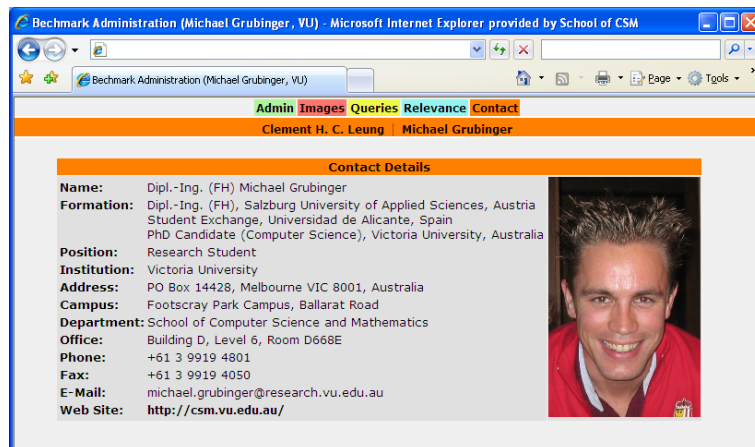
Bechmark Administration (Michael Grubinger, VU) - Microsoft Internet Explorer provided by School of CSM

Bechmark Administration (Michael Grubinger, VU)

Page ▾ Tools ▾

Admin Images Queries Relevance Contact

Clement H. C. Leung | Michael Grubinger

Contact Details

| | |
|---|---|
| Name: | Dipl.-Ing. (FH) Michael Grubinger |
| Formation: | Dipl.-Ing. (FH), Salzburg University of Applied Sciences, Austria<br>Student Exchange, Universidad de Alicante, Spain<br>PhD Candidate (Computer Science), Victoria University, Australia |
| Position: | Research Student |
| Institution: | Victoria University |
| Address: | PO Box 14428, Melbourne VIC 8001, Australia |
| Campus: | Footscray Park Campus, Ballarat Road |
| Department: | School of Computer Science and Mathematics |
| Office: | Building D, Level 6, Room D668E |
| Phone: | +61 3 9919 4801 |
| Fax: | +61 3 9919 4050 |
| E-Mail: | michael.grubinger@research.vu.edu.au |
| Web Site: | http://csm.vu.edu.au/ |